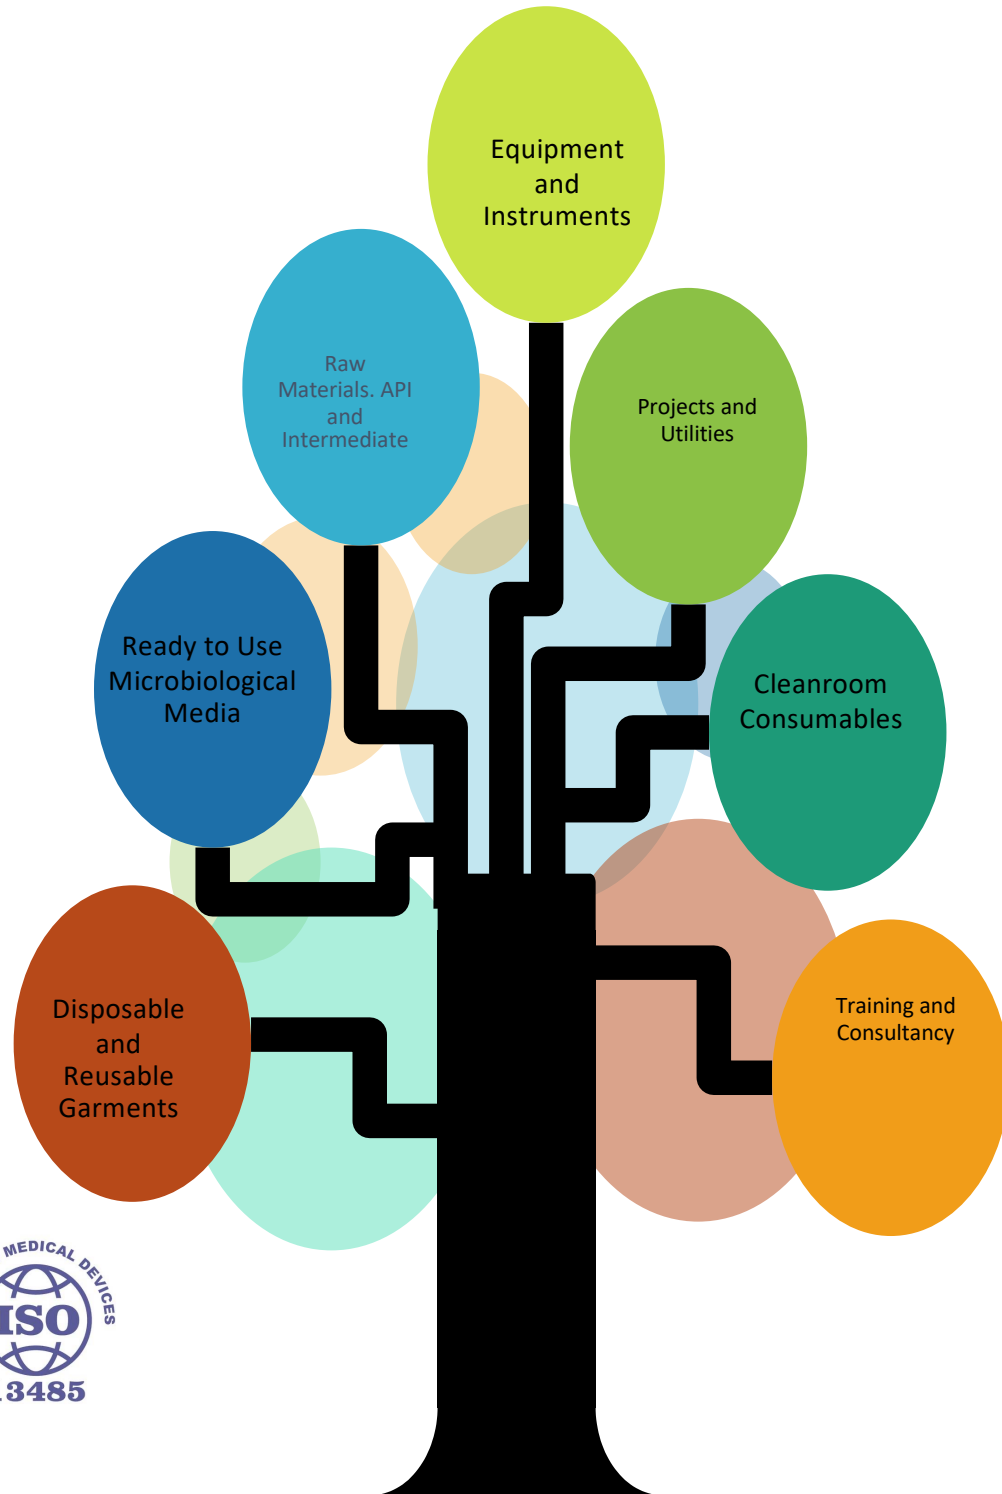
Equipment and Instruments

Raw Materials. API and Intermediate

Projects and Utilities

Ready to Use Microbiological Media

Cleanroom Consumables

Disposable and Reusable Garments

Training and Consultancy

MEDICAL DEVICES
ISO
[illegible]3485